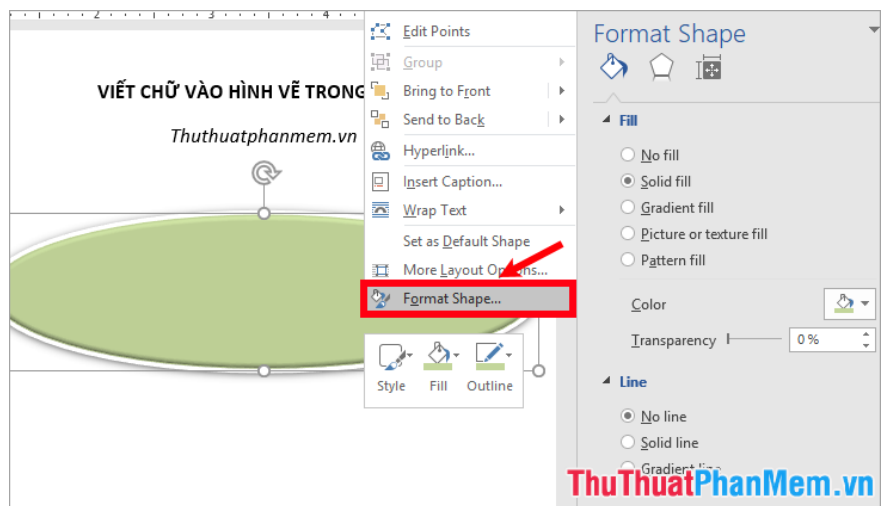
VIẾT CHỮ VÀO HÌNH VẼ TRONG

Thuthuatphanmem.vn

Edit Points
Group
Bring to Front
Send to Back
Hyperlink...
Insert Caption...
Wrap Text
Set as Default Shape
More Layout Options...
Format Shape...

Style
Fill
Outline

Format Shape

Fill
No fill
Solid fill
Gradient fill
Picture or texture fill
Pattern fill

Color
Transparency 0 %

Line
No line
Solid line
Gradient line

ThuThuatPhanMem.vn